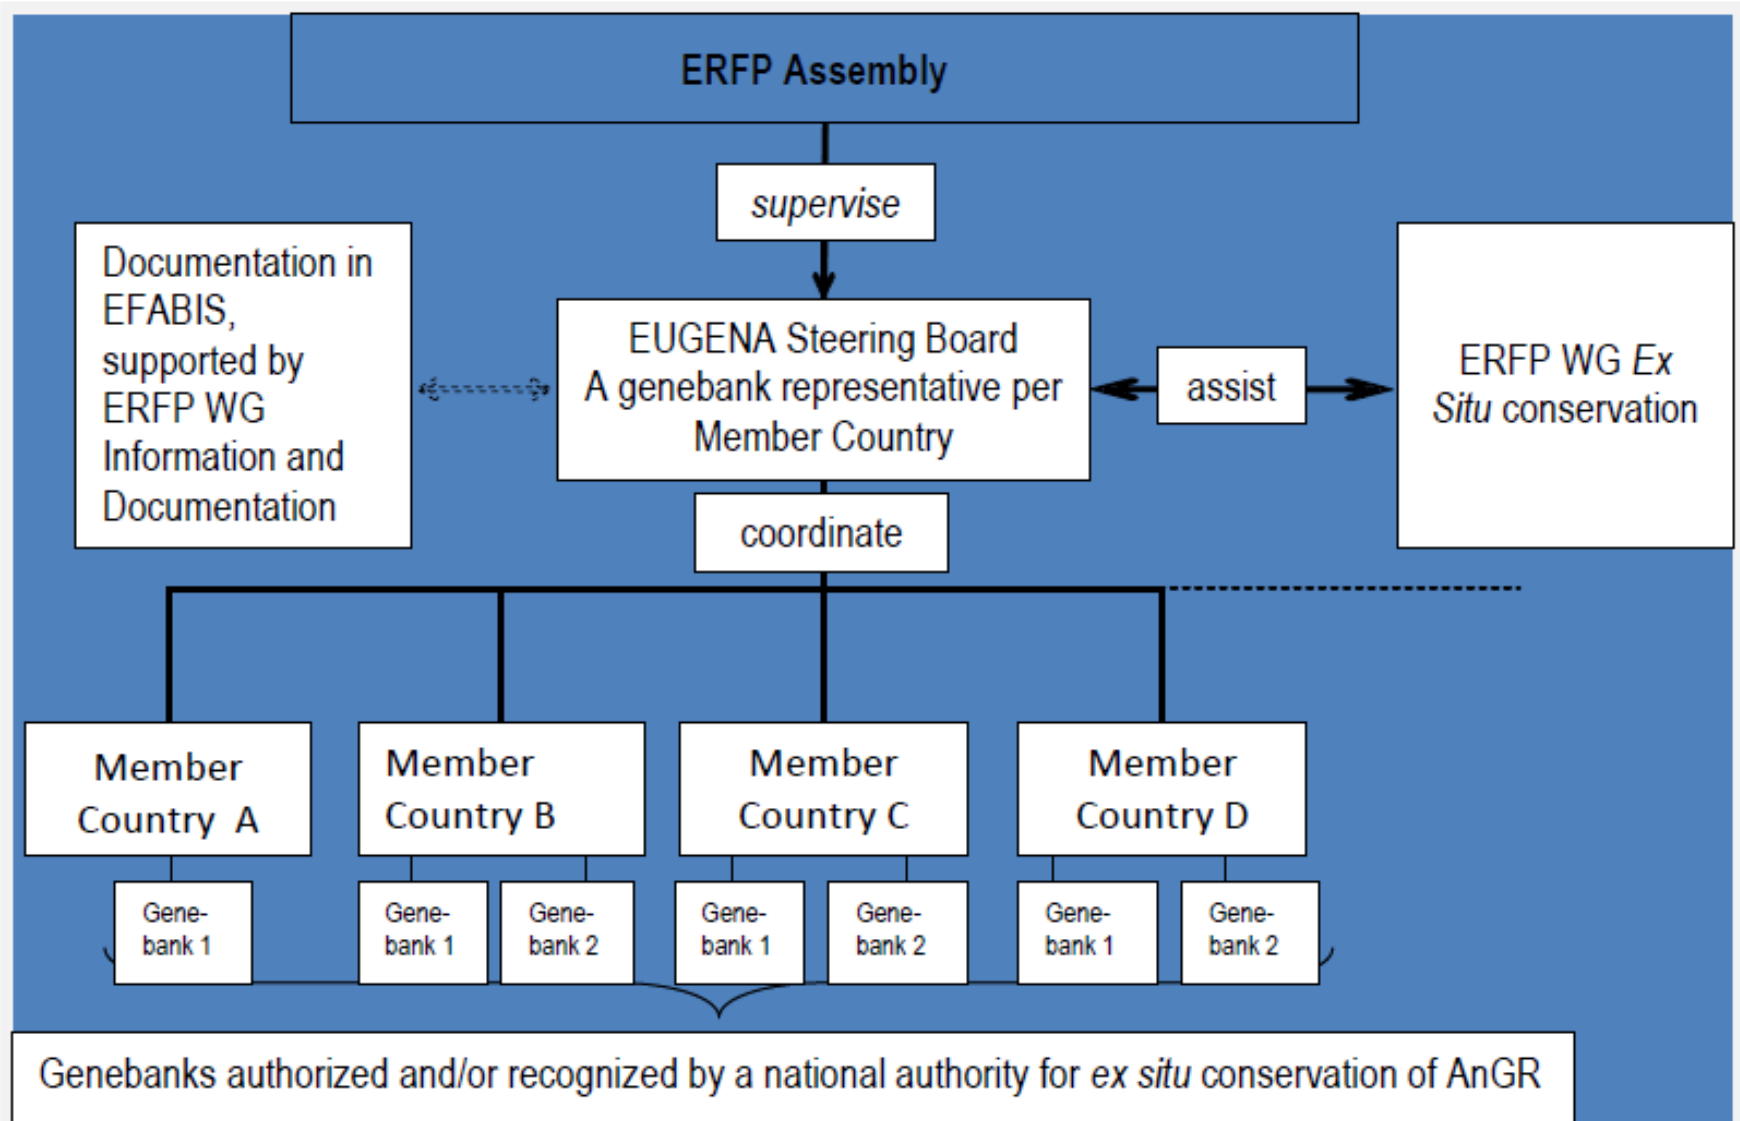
ERFP Assembly

supervise

Documentation in EFABIS, supported by ERFP WG Information and Documentation

EUGENA Steering Board
A genebank representative per Member Country

assist

ERFP WG *Ex Situ* conservation

coordinate

Member Country A

Gene-bank 1

Member Country B

Gene-bank 1

Gene-bank 2

Member Country C

Gene-bank 1

Gene-bank 2

Member Country D

Gene-bank 1

Gene-bank 2

Genebanks authorized and/or recognized by a national authority for *ex situ* conservation of AnGR